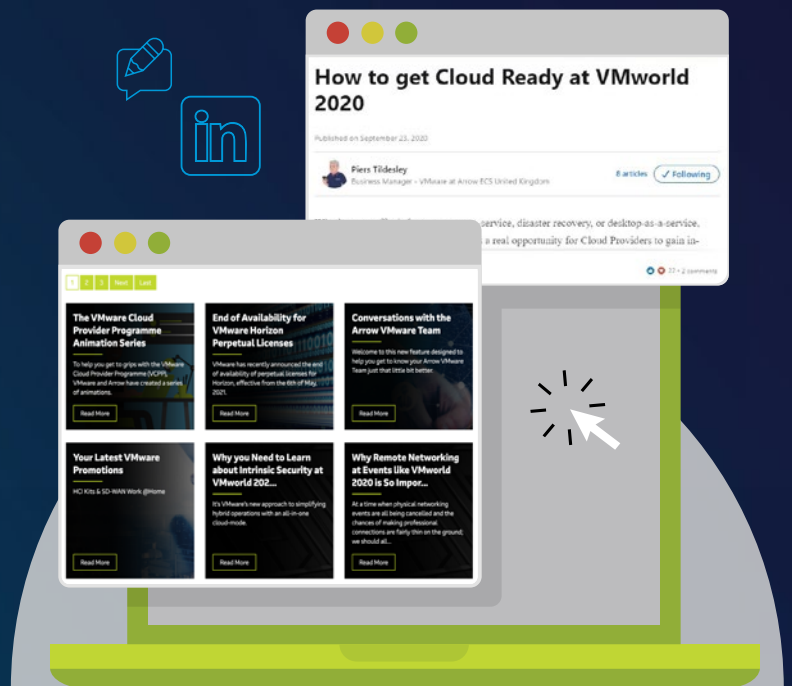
How to get Cloud Ready at VMworld 2020

Published on September 23, 2020

Piers Tildesley
Business Manager – VMware at Arrow ECS United Kingdom

8 articles ✓ Following

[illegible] service, disaster recovery, or desktop-as-a-service, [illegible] a real opportunity for Cloud Providers to gain in-

77 · 2 comments

1 2 3 Next Last

The VMware Cloud Provider Programme Animation Series

To help you get to grips with the VMware Cloud Provider Programme (VCPP), VMware and Arrow have created a series of animations.

Read More

End of Availability for VMware Horizon Perpetual Licenses

VMware has recently announced the end of availability of perpetual licenses for Horizon, effective from the 6th of May, 2021.

Read More

Conversations with the Arrow VMware Team

Welcome to this new feature designed to help you get to know your Arrow VMware Team just that little bit better.

Read More

Your Latest VMware Promotions

HCI Kits & SD-WAN Work @Home

Read More

Why you Need to Learn about Intrinsic Security at VMworld 202...

It's VMware's new approach to simplifying hybrid operations with an all-in-one cloud-mode.

Read More

Why Remote Networking at Events like VMworld 2020 is So Impor...

At a time when physical networking events are all being cancelled and the chances of making professional connections are fairly thin on the ground, we should all...

Read More